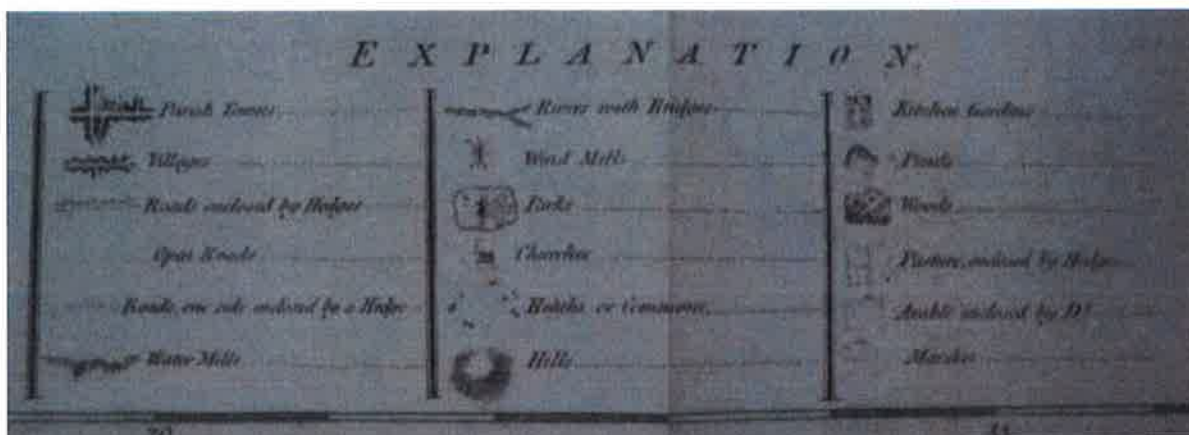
E X P L A N A T I O N.

Parish Towns

Villages

Roads enclosed by Hedges

Open Roads

Roads one side enclosed by a Hedge

Water Mills

Rivers with Bridges

Wind Mills

Parks

Churches

Heaths or Commons

Hills

Kitchen Gardens

Ponds

Woods

Pasture, enclosed by Hedges

Arable enclosed by D°

Marshes

70

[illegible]